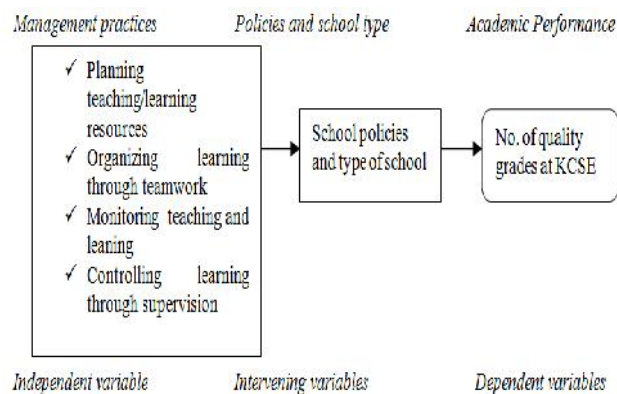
Management practices

Policies and school type

Academic Performance

✓ Planning teaching/learning resources
✓ Organizing learning through teamwork
✓ Monitoring teaching and leaning
✓ Controlling learning through supervision

School policies and type of school

No. of quality grades at KCSE

Independent variable

Intervening variables

Dependent variables